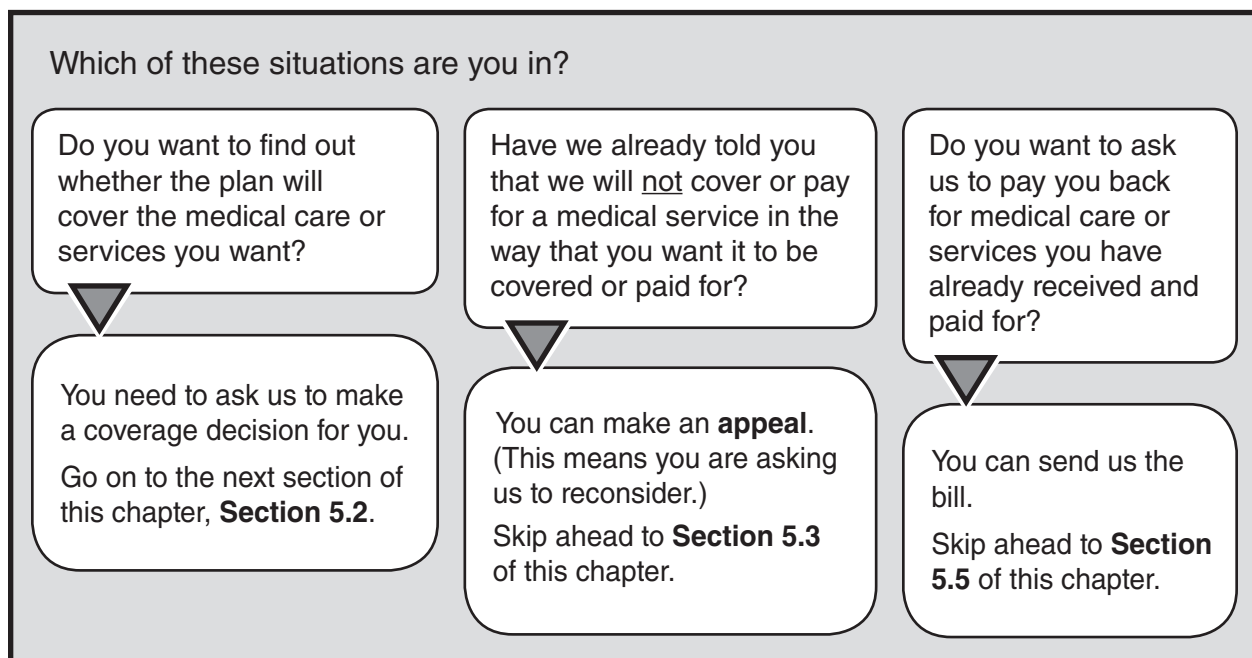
Which of these situations are you in?

Do you want to find out whether the plan will cover the medical care or services you want?

You need to ask us to make a coverage decision for you.

Go on to the next section of this chapter, **Section 5.2**.

Have we already told you that we will not cover or pay for a medical service in the way that you want it to be covered or paid for?

You can make an **appeal**. (This means you are asking us to reconsider.)

Skip ahead to **Section 5.3** of this chapter.

Do you want to ask us to pay you back for medical care or services you have already received and paid for?

You can send us the bill.

Skip ahead to **Section 5.5** of this chapter.